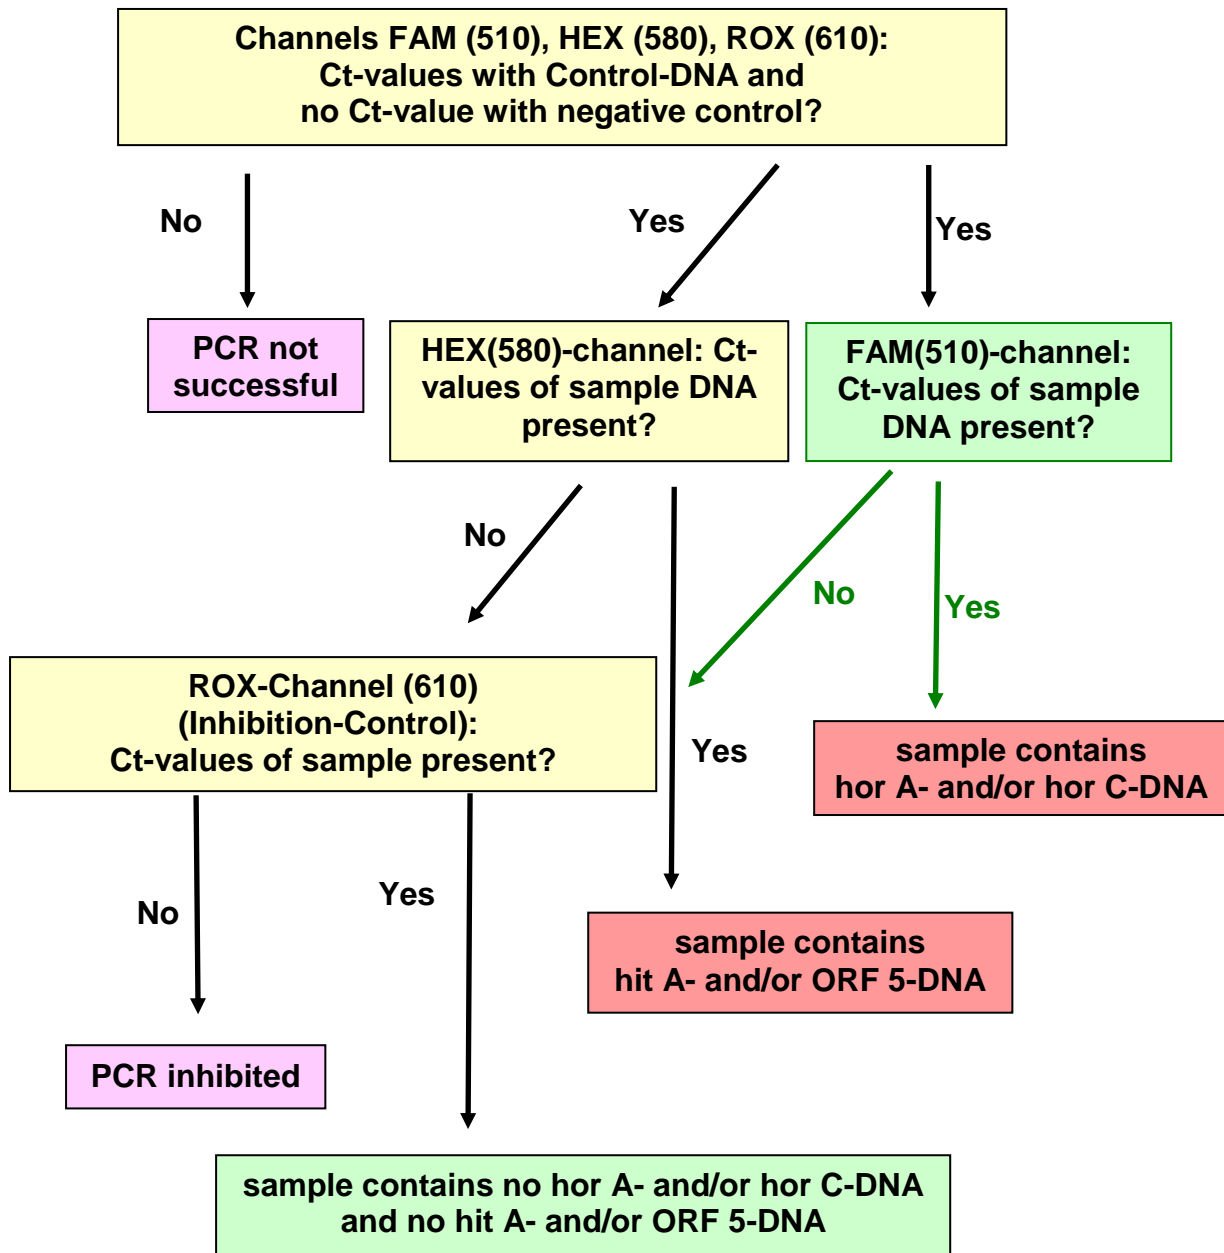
Channels FAM (510), HEX (580), ROX (610): Ct-values with Control-DNA and no Ct-value with negative control?

No

Yes

Yes

PCR not successful

HEX(580)-channel: Ct-values of sample DNA present?

FAM(510)-channel: Ct-values of sample DNA present?

No

No

Yes

ROX-Channel (610) (Inhibition-Control): Ct-values of sample present?

Yes

sample contains hor A- and/or hor C-DNA

No

Yes

sample contains hit A- and/or ORF 5-DNA

PCR inhibited

sample contains no hor A- and/or hor C-DNA and no hit A- and/or ORF 5-DNA